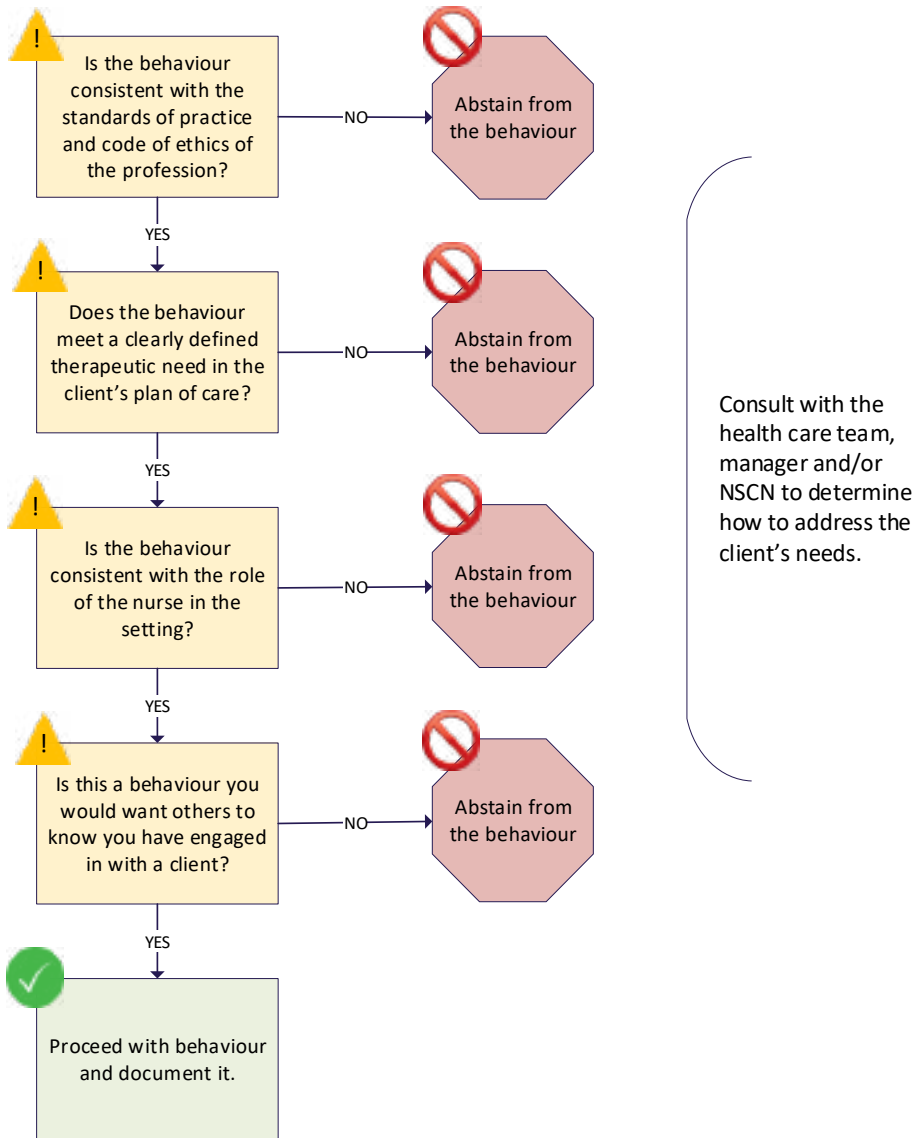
!
Is the behaviour consistent with the standards of practice and code of ethics of the profession?

NO

Abstain from the behaviour

YES

!
Does the behaviour meet a clearly defined therapeutic need in the client's plan of care?

NO

Abstain from the behaviour

YES

!
Is the behaviour consistent with the role of the nurse in the setting?

NO

Abstain from the behaviour

YES

!
Is this a behaviour you would want others to know you have engaged in with a client?

NO

Abstain from the behaviour

YES

Proceed with behaviour and document it.

Consult with the health care team, manager and/or NSCN to determine how to address the client's needs.